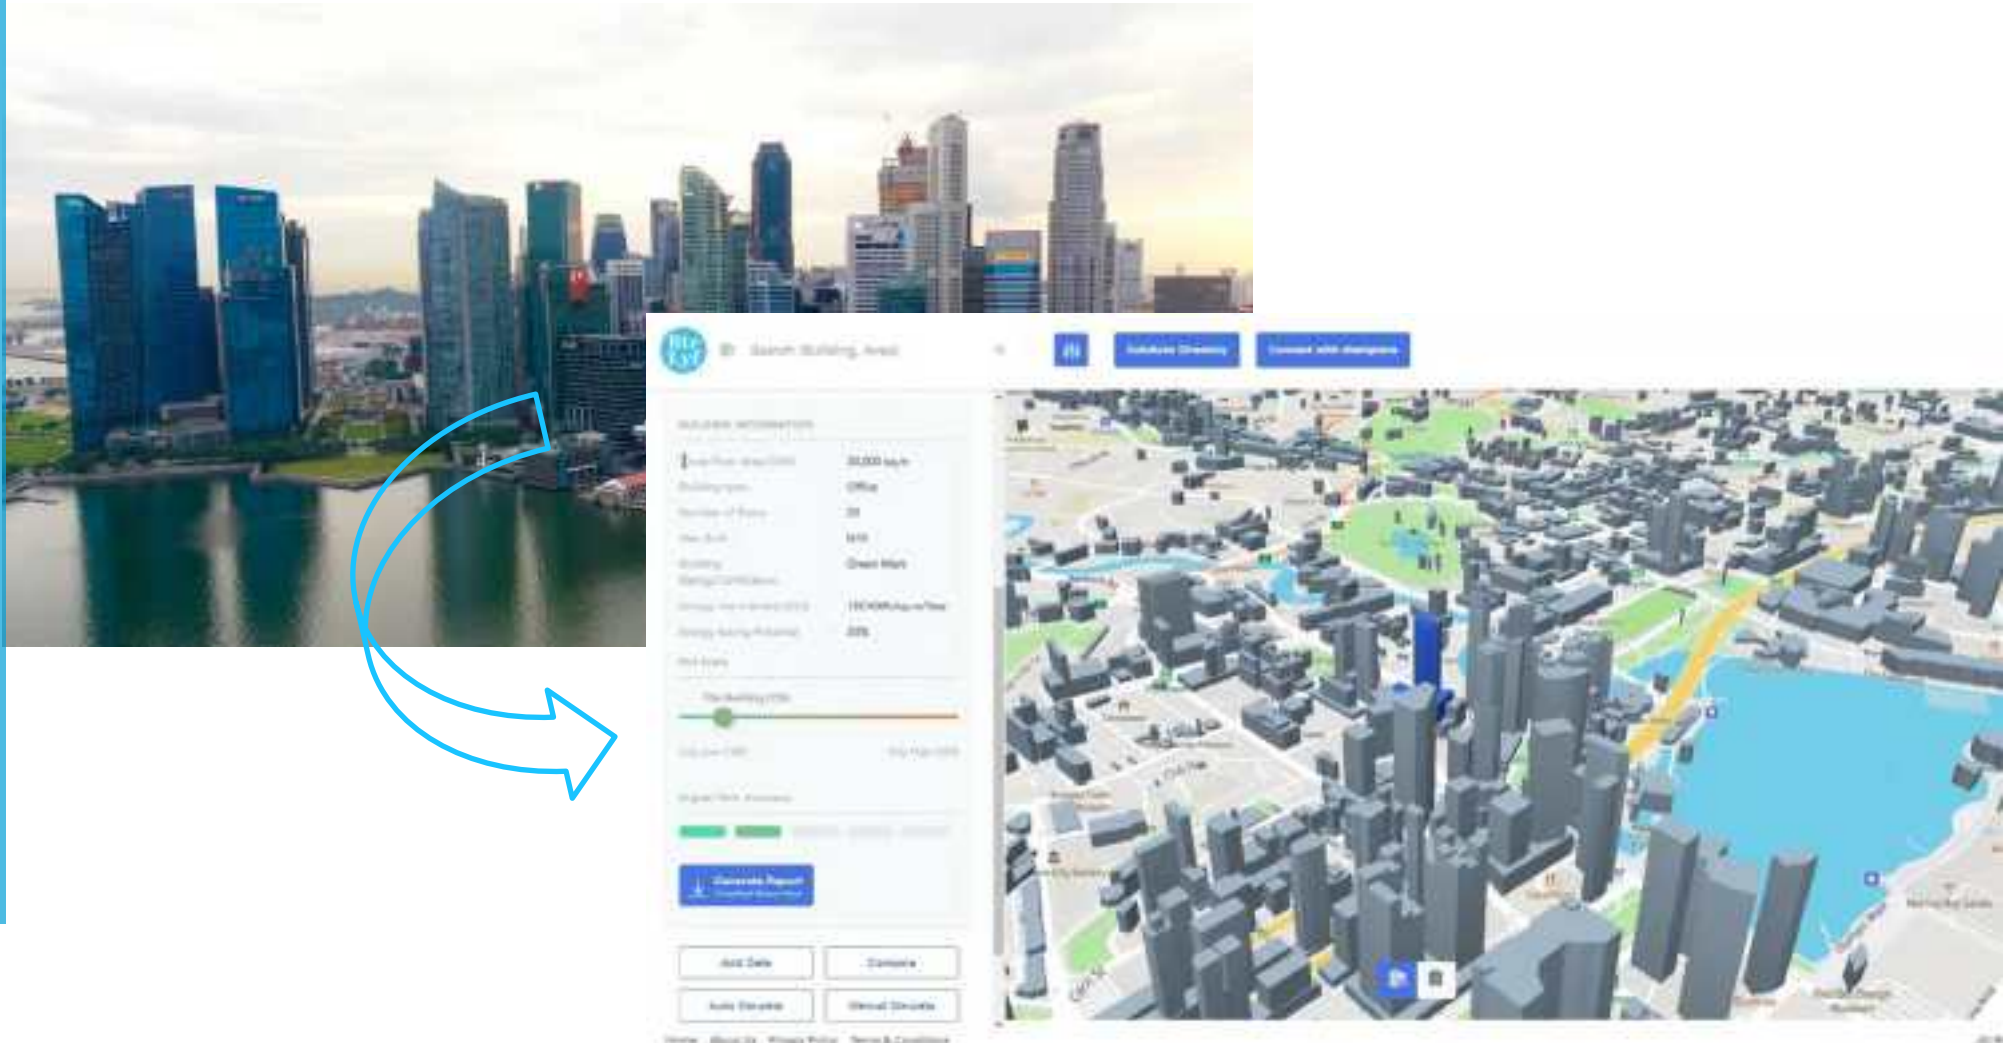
Search Building, Area

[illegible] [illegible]

BUILDING INFORMATION

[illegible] 20,000 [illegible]

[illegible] Office

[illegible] 20

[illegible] N/A

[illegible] Green Mark

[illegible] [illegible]

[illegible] 20%

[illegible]

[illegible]

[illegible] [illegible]

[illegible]

Generate Report

Add Data

Compare

Auto Simulate

Manual Simulate

Home About Us Privacy Policy Terms & Conditions